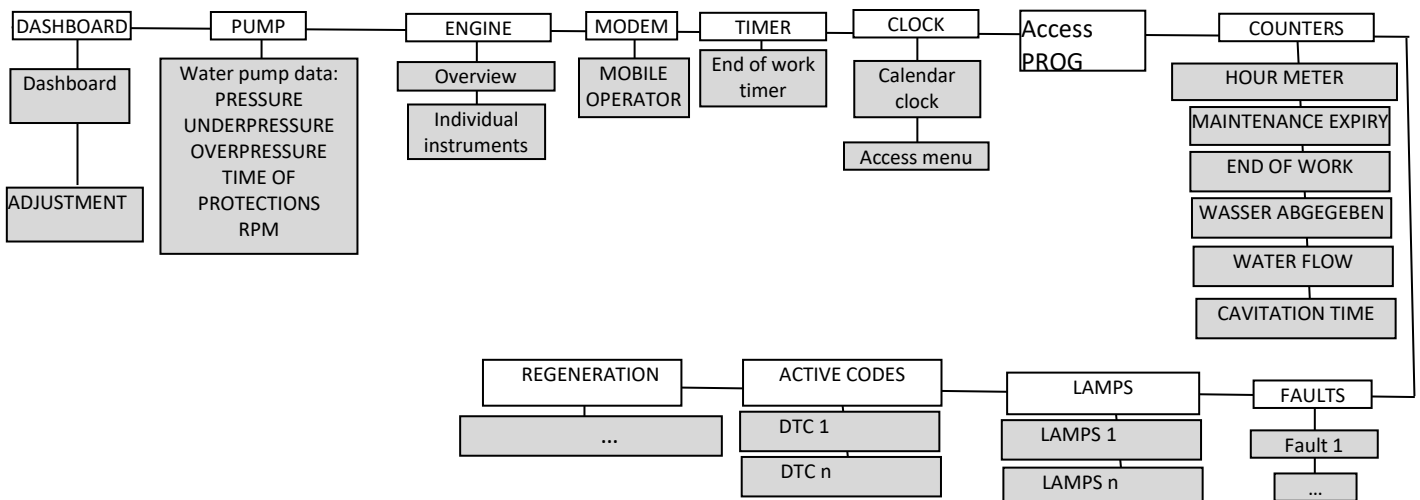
DASHBOARD
Dashboard
ADJUSTMENT

PUMP
Water pump data: PRESSURE UNDERPRESSURE OVERPRESSURE TIME OF PROTECTIONS RPM

ENGINE
Overview
Individual instruments

MODEM
MOBILE OPERATOR

TIMER
End of work timer

CLOCK
Calendar clock
Access menu

Access PROG

COUNTERS
HOUR METER
MAINTENANCE EXPIRY
END OF WORK
WASSER ABGEGEBEN
WATER FLOW
CAVITATION TIME

REGENERATION
...

ACTIVE CODES
DTC 1
DTC n

LAMPS
LAMPS 1
LAMPS n

FAULTS
Fault 1
...